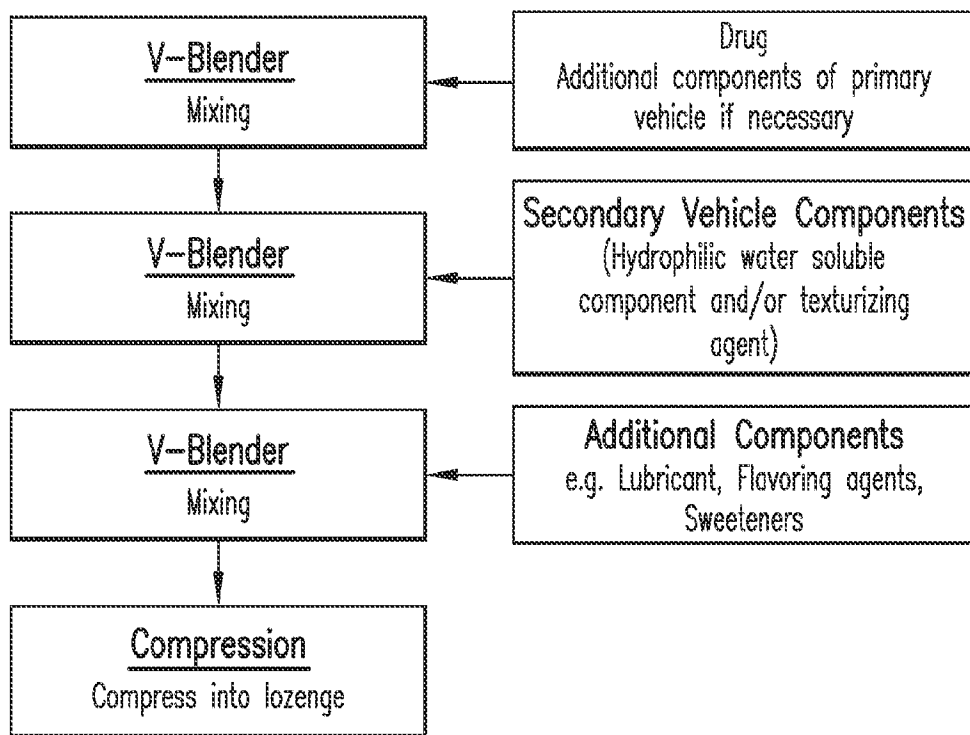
V–Blender
Mixing

Drug
Additional components of primary vehicle if necessary

V–Blender
Mixing

Secondary Vehicle Components
(Hydrophilic water soluble component and/or texturizing agent)

V–Blender
Mixing

Additional Components
e.g. Lubricant, Flavoring agents, Sweeteners

Compression
Compress into lozenge